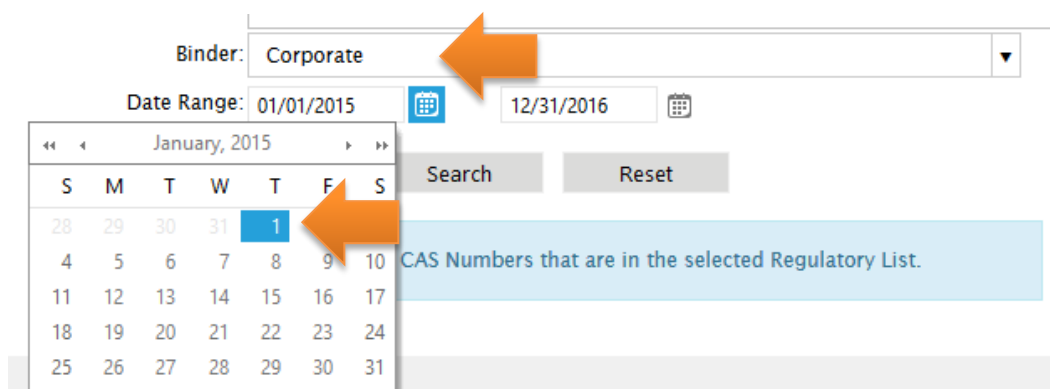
Binder: Corporate ▼

Date Range: 01/01/2015 12/31/2016

«« ‹ January, 2015 › »»

| S | M | T | W | T | F | S |
|---|---|---|---|---|---|---|
| 28 | 29 | 30 | 31 | 1 | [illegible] | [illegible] |
| 4 | 5 | 6 | 7 | 8 | 9 | 10 |
| 11 | 12 | 13 | 14 | 15 | 16 | 17 |
| 18 | 19 | 20 | 21 | 22 | 23 | 24 |
| 25 | 26 | 27 | 28 | 29 | 30 | 31 |

Search Reset

CAS Numbers that are in the selected Regulatory List.